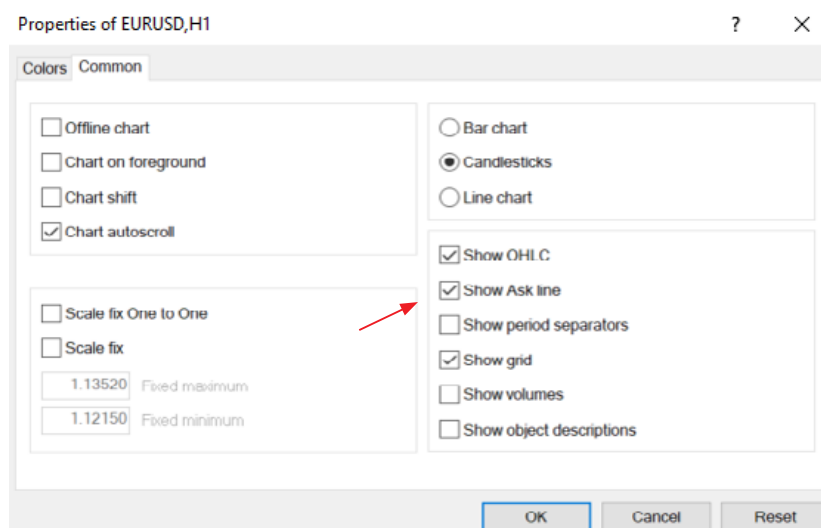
Properties of EURUSD,H1

?

Colors Common

Offline chart

Chart on foreground

Chart shift

Chart autoscroll

Scale fix One to One

Scale fix

1.13520 Fixed maximum

1.12150 Fixed minimum

Bar chart

Candlesticks

Line chart

Show OHLC

Show Ask line

Show period separators

Show grid

Show volumes

Show object descriptions

OK

Cancel

Reset